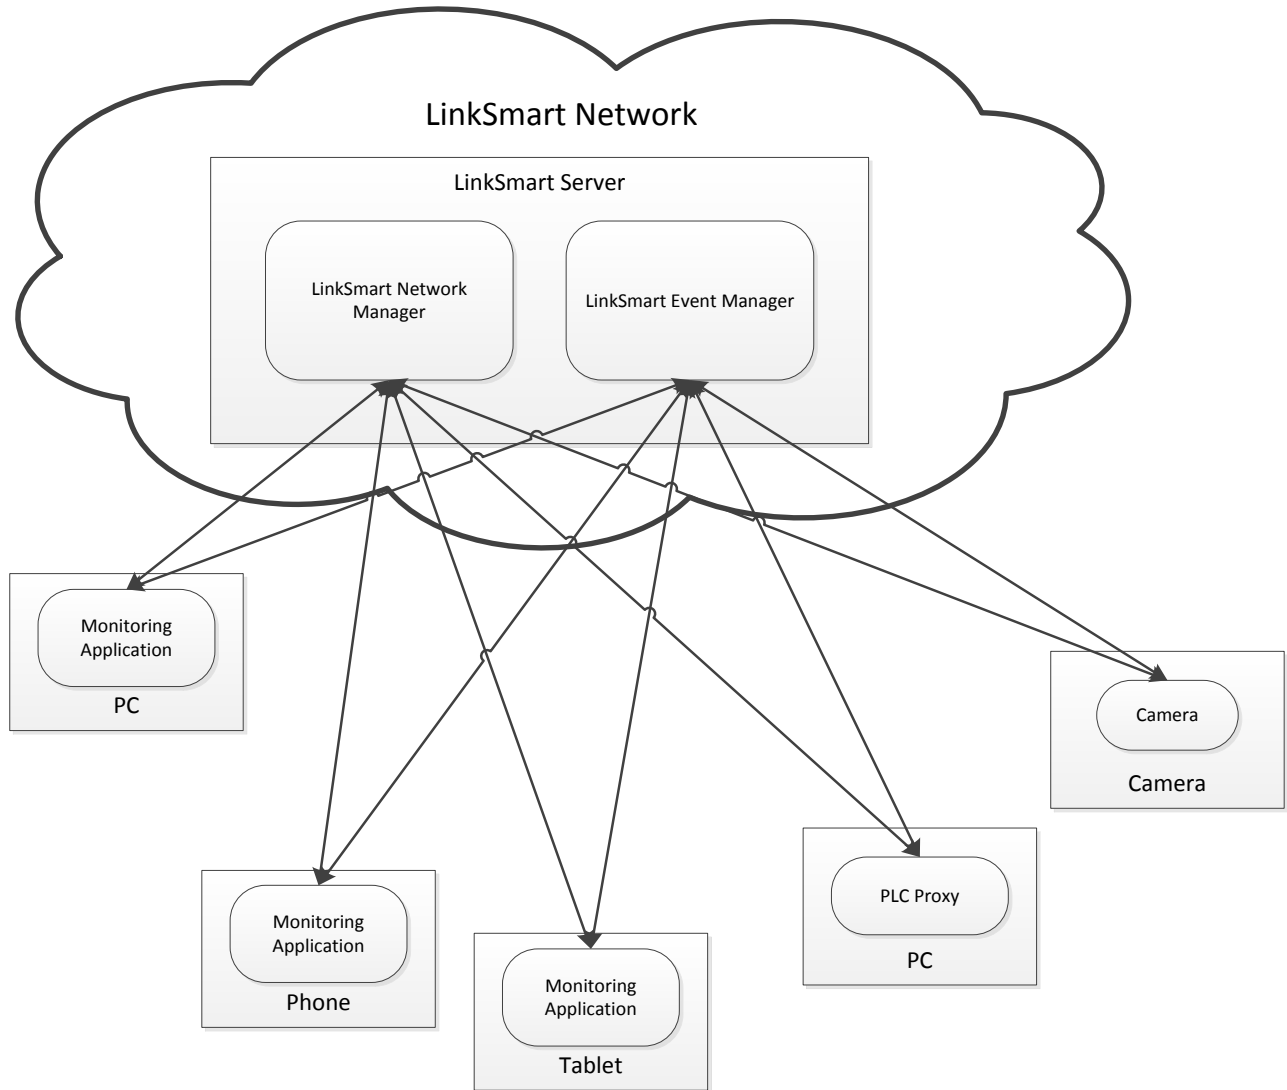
LinkSmart Network

LinkSmart Server

LinkSmart Network Manager

LinkSmart Event Manager

Monitoring Application

PC

Camera

Camera

PLC Proxy

PC

Monitoring Application

Phone

Monitoring Application

Tablet